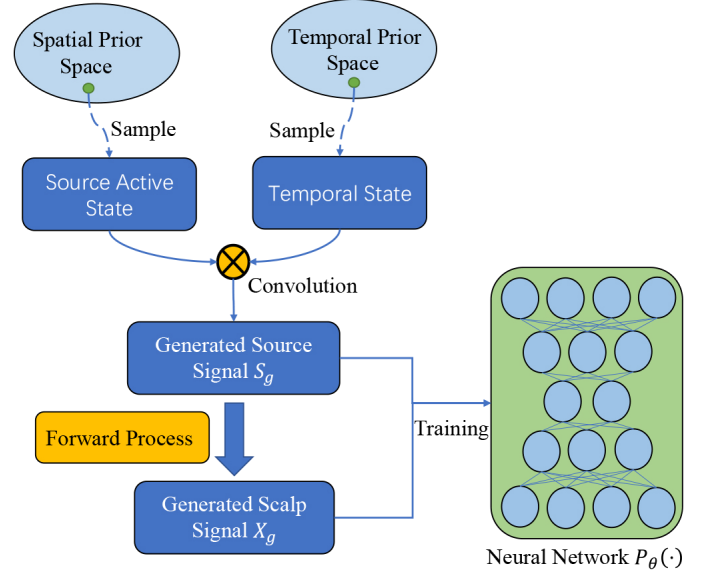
Spatial Prior Space

Temporal Prior Space

Sample

Sample

Source Active State

Temporal State

Convolution

Generated Source Signal $S_g$

Forward Process

Training

Generated Scalp Signal $X_g$

Neural Network $P_\theta(\cdot)$